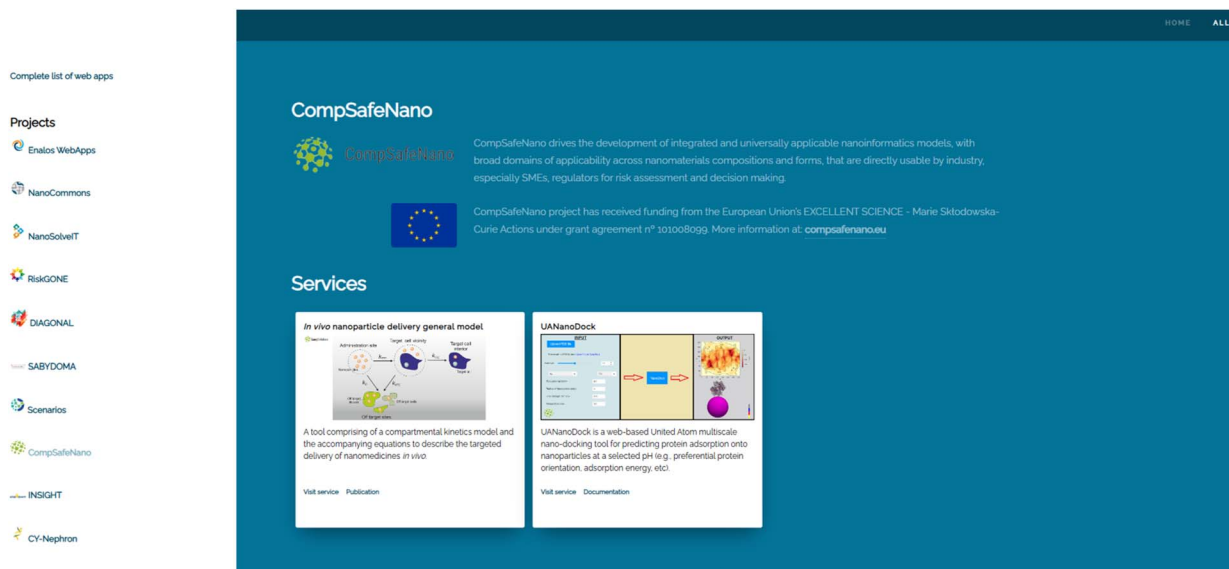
HOME ALL

Complete list of web apps

Projects

Enalos WebApps

NanoCommons

NanoSolveIT

RiskGONE

DIAGONAL

SABYDOMA

Scenarios

CompSafeNano

INSIGHT

CY-Nephron

CompSafeNano

CompSafeNano

CompSafeNano drives the development of integrated and universally applicable nanoinformatics models, with broad domains of applicability across nanomaterials compositions and forms, that are directly usable by industry, especially SMEs, regulators for risk assessment and decision making.

CompSafeNano project has received funding from the European Union's EXCELLENT SCIENCE - Marie Skłodowska-Curie Actions under grant agreement n° 101008099. More information at: compsafenano.eu

Services

In vivo nanoparticle delivery general model

Administration site

Target cell vicinity

Target cell interior

Target site

Off target sites

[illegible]

A tool comprising of a compartmental kinetics model and the accompanying equations to describe the targeted delivery of nanomedicines in vivo.

Visit service Publication

UANanoDock

INPUT

OUTPUT

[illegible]

UANanoDock is a web-based United Atom multiscale nano-docking tool for predicting protein adsorption onto nanoparticles at a selected pH (e.g., preferential protein orientation, adsorption energy, etc).

Visit service Documentation